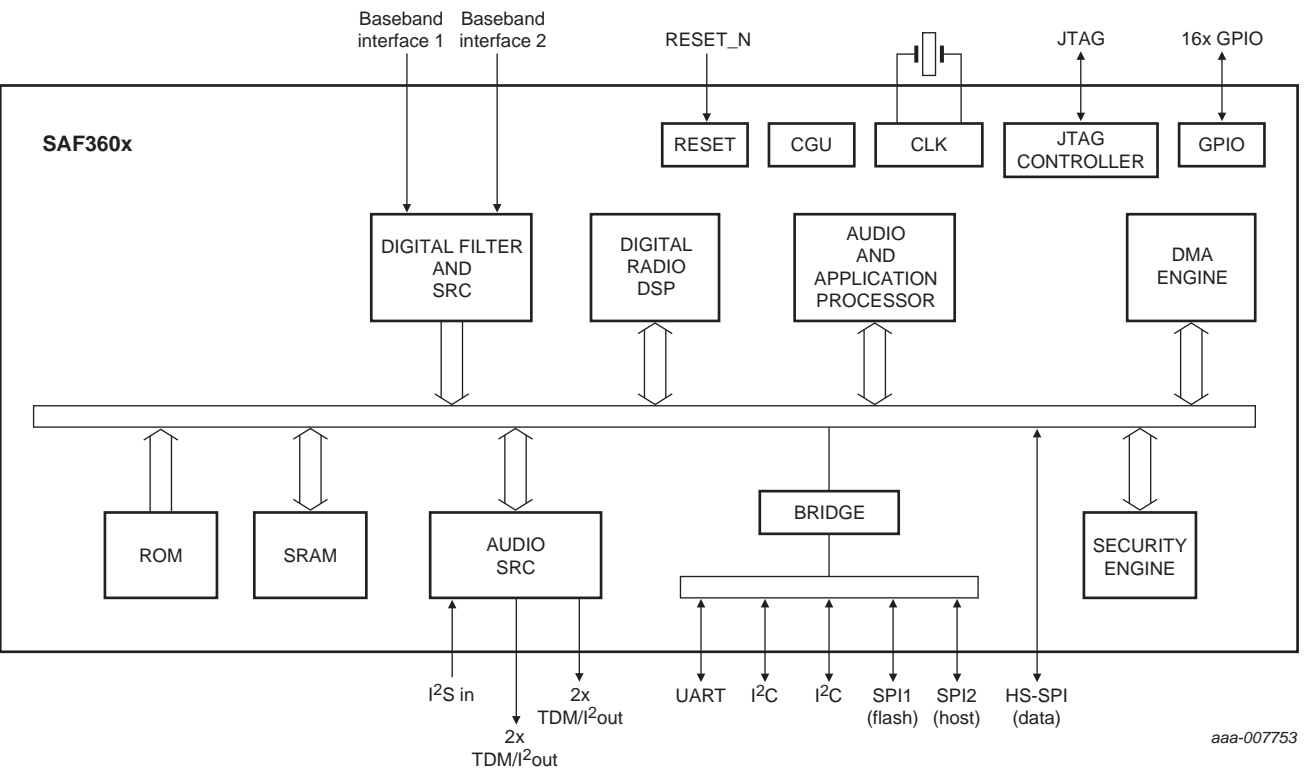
Baseband interface 1
Baseband interface 2
RESET_N
JTAG
16x GPIO

SAF360x

RESET
CGU
CLK
JTAG CONTROLLER
GPIO

DIGITAL FILTER AND SRC
DIGITAL RADIO DSP
AUDIO AND APPLICATION PROCESSOR
DMA ENGINE

ROM
SRAM
AUDIO SRC
BRIDGE
SECURITY ENGINE

I$^2$S in
2x TDM/I$^2$out
2x TDM/I$^2$out
UART
I$^2$C
I$^2$C
SPI1 (flash)
SPI2 (host)
HS-SPI (data)

aaa-007753